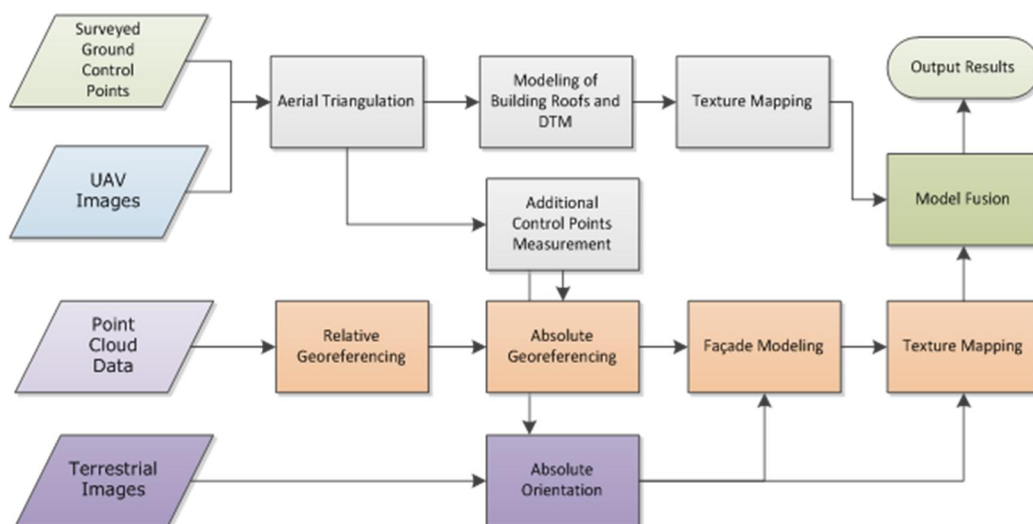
Surveyed Ground Control Points

UAV Images

Aerial Triangulation

Modeling of Building Roofs and DTM

Texture Mapping

Output Results

Model Fusion

Additional Control Points Measurement

Point Cloud Data

Relative Georeferencing

Absolute Georeferencing

Façade Modeling

Texture Mapping

Terrestrial Images

Absolute Orientation